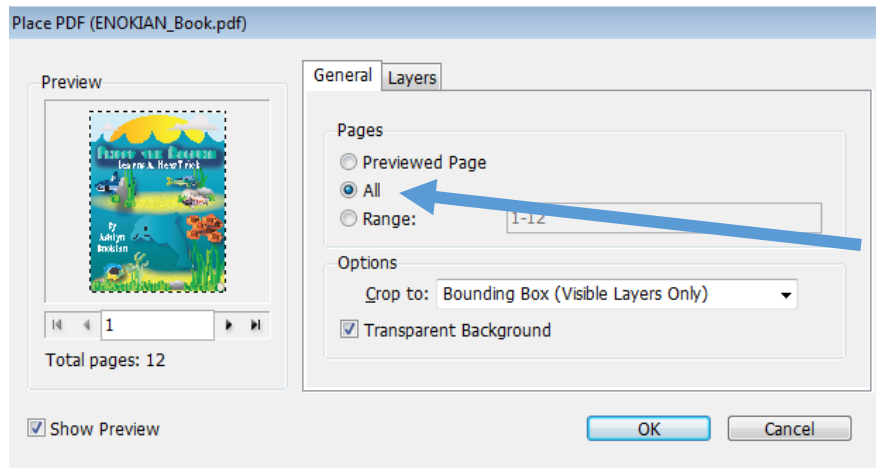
Place PDF (ENOKIAN_Book.pdf)

Preview

Pedro the Dolphin
Learns A New Trick

By
Ashlyn
Enokian

1

Total pages: 12

General
Layers

Pages
Previewed Page
All
Range:
1-12

Options
Crop to:
Bounding Box (Visible Layers Only)
Transparent Background

Show Preview

OK
Cancel